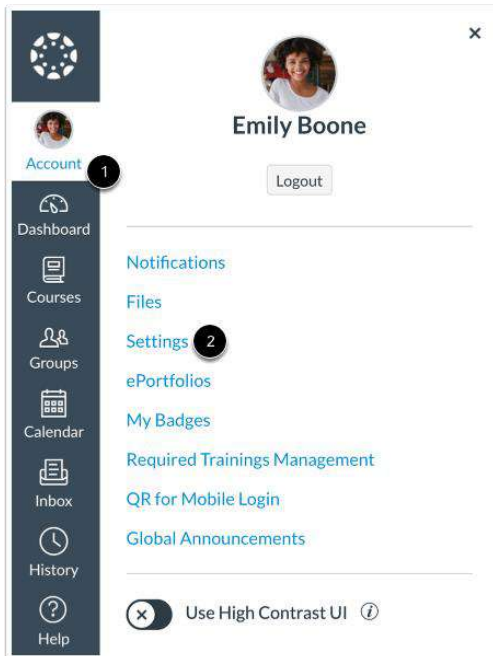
Account
1
Dashboard
Courses
Groups
Calendar
Inbox
History
Help

×

Emily Boone

Logout

Notifications
Files
Settings
2
ePortfolios
My Badges
Required Trainings Management
QR for Mobile Login
Global Announcements

Use High Contrast UI